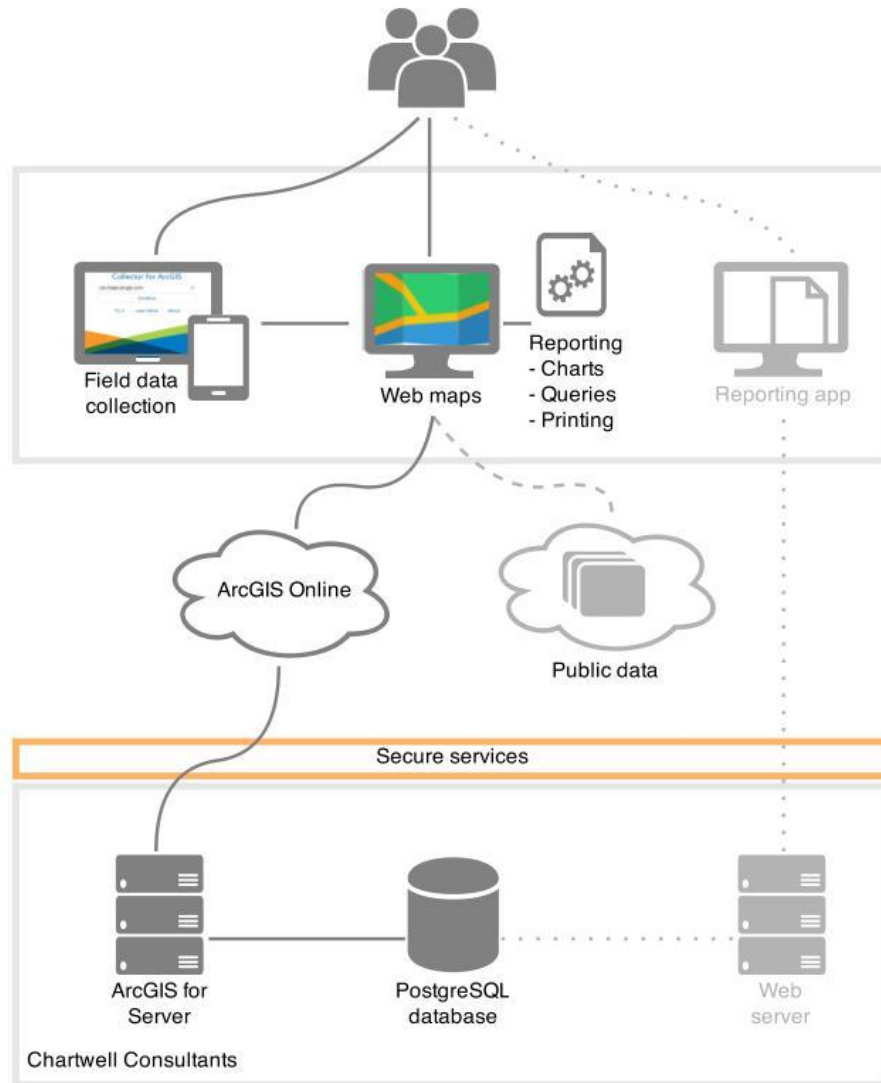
Collector for ArcGIS

Field data collection

Web maps

Reporting
- Charts
- Queries
- Printing

Reporting app

ArcGIS Online

Public data

Secure services

ArcGIS for Server

PostgreSQL database

Web server

Chartwell Consultants